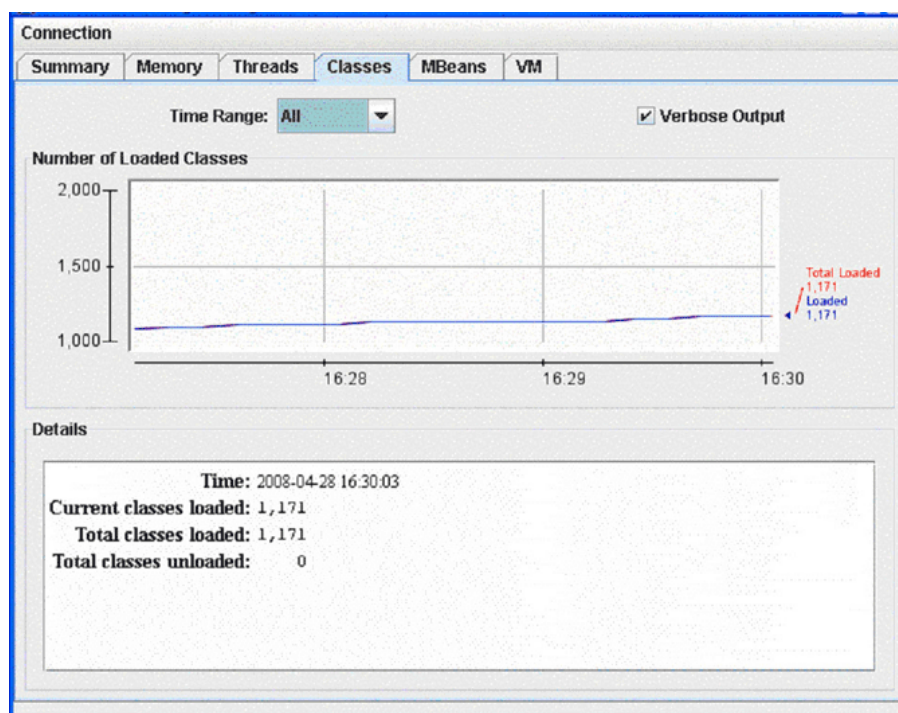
Connection

Summary | Memory | Threads | Classes | MBeans | VM

Time Range: All

✔ Verbose Output

Number of Loaded Classes

2,000

1,500

1,000

16:28

16:29

16:30

Total Loaded
1,171

Loaded
1,171

Details

Time: 2008-04-28 16:30:03
Current classes loaded: 1,171
Total classes loaded: 1,171
Total classes unloaded: 0